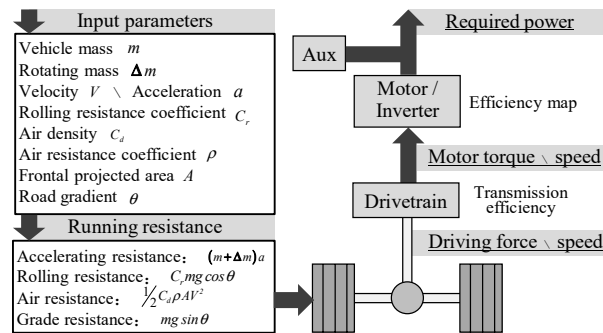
Input parameters

Vehicle mass $m$
Rotating mass $\Delta m$
Velocity $V$ \ Acceleration $a$
Rolling resistance coefficient $C_r$
Air density $C_d$
Air resistance coefficient $\rho$
Frontal projected area $A$
Road gradient $\theta$

Running resistance

Accelerating resistance: $(m+\Delta m)a$
Rolling resistance: $C_r mg\cos\theta$
Air resistance: $\frac{1}{2}C_d\rho AV^2$
Grade resistance: $mg\sin\theta$

Required power

Aux

Motor / Inverter

Efficiency map

Motor torque \ speed

Drivetrain

Transmission efficiency

Driving force \ speed